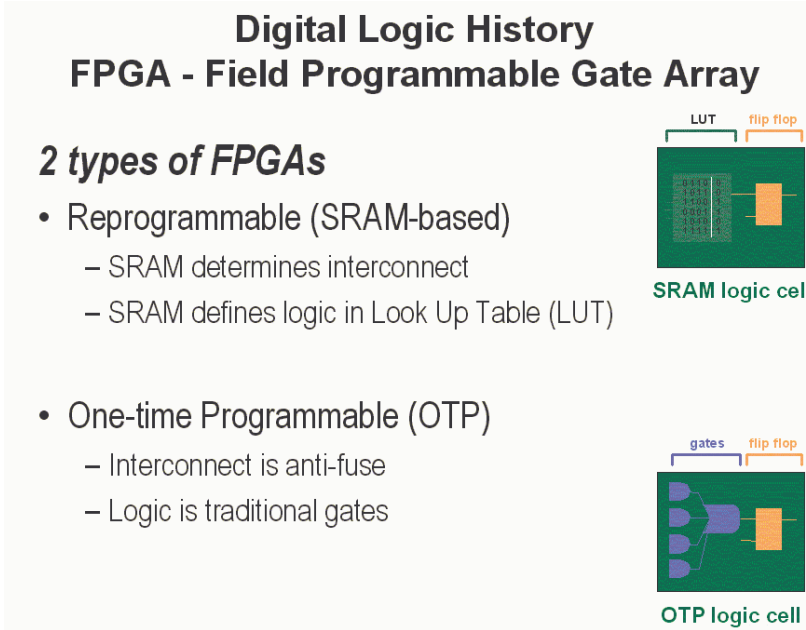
Digital Logic History
FPGA - Field Programmable Gate Array

2 types of FPGAs

• Reprogrammable (SRAM-based)
– SRAM determines interconnect
– SRAM defines logic in Look Up Table (LUT)

• One-time Programmable (OTP)
– Interconnect is anti-fuse
– Logic is traditional gates

LUT
flip flop
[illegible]
SRAM logic cel

gates
flip flop
OTP logic cell